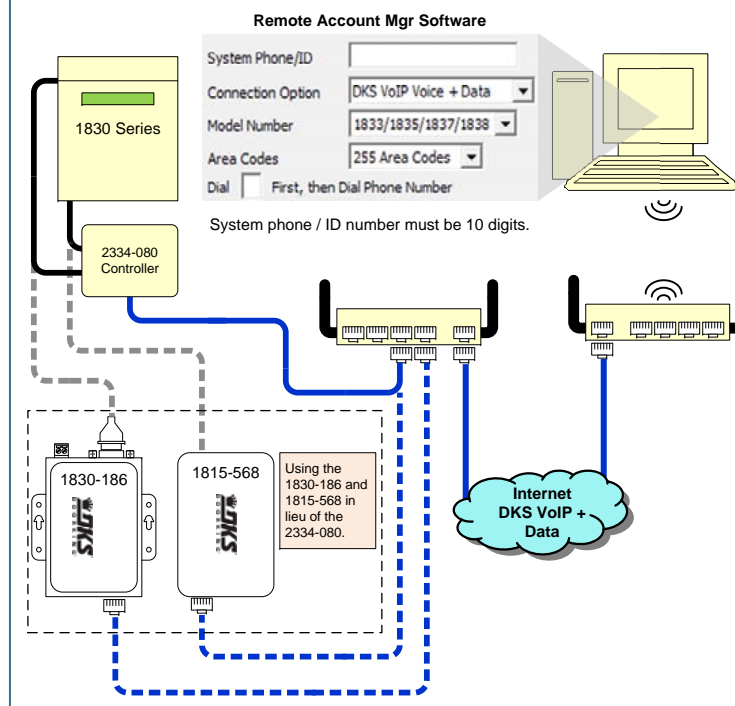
Remote Account Mgr Software

System Phone/ID

Connection Option DKS VoIP Voice + Data

Model Number 1833/1835/1837/1838

Area Codes 255 Area Codes

Dial First, then Dial Phone Number

System phone / ID number must be 10 digits.

1830 Series

2334-080 Controller

1830-186

DKS

1815-568

DKS

Using the 1830-186 and 1815-568 in lieu of the 2334-080.

Internet DKS VoIP + Data